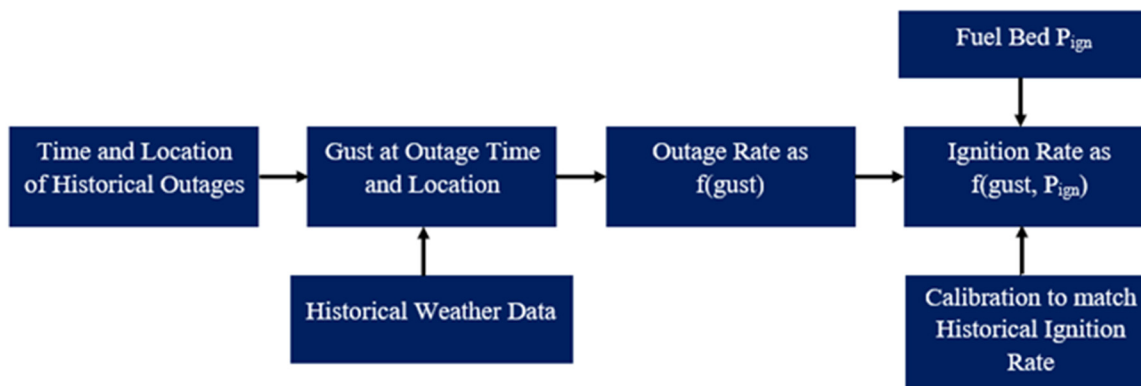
Fuel Bed $P_{ign}$

Time and Location of Historical Outages

Gust at Outage Time and Location

Outage Rate as f(gust)

Ignition Rate as f(gust, $P_{ign}$)

Historical Weather Data

Calibration to match Historical Ignition Rate